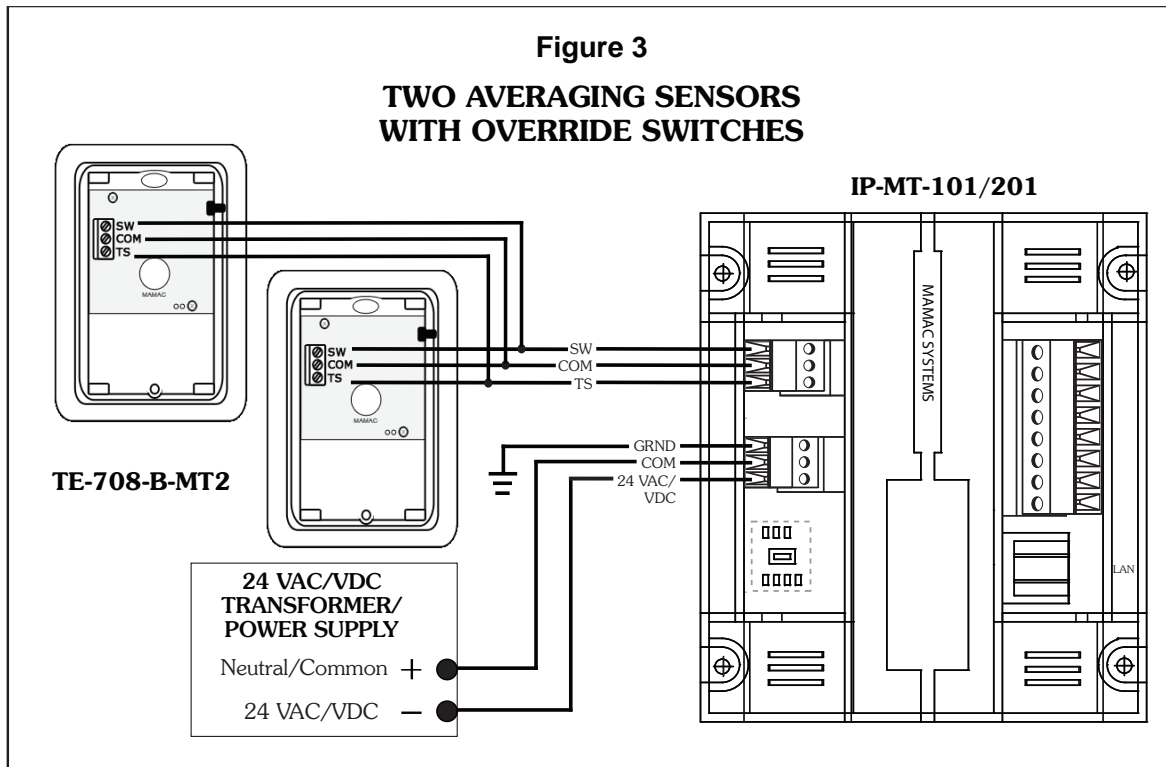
Figure 3

TWO AVERAGING SENSORS WITH OVERRIDE SWITCHES

IP-MT-101/201

SW
COM
TS

MAMAC

SW
COM
TS

MAMAC

SW
COM
TS

MAMAC SYSTEMS

GRND
COM
24 VAC/ VDC

TE-708-B-MT2

LAN

24 VAC/VDC TRANSFORMER/ POWER SUPPLY

Neutral/Common +

24 VAC/VDC −